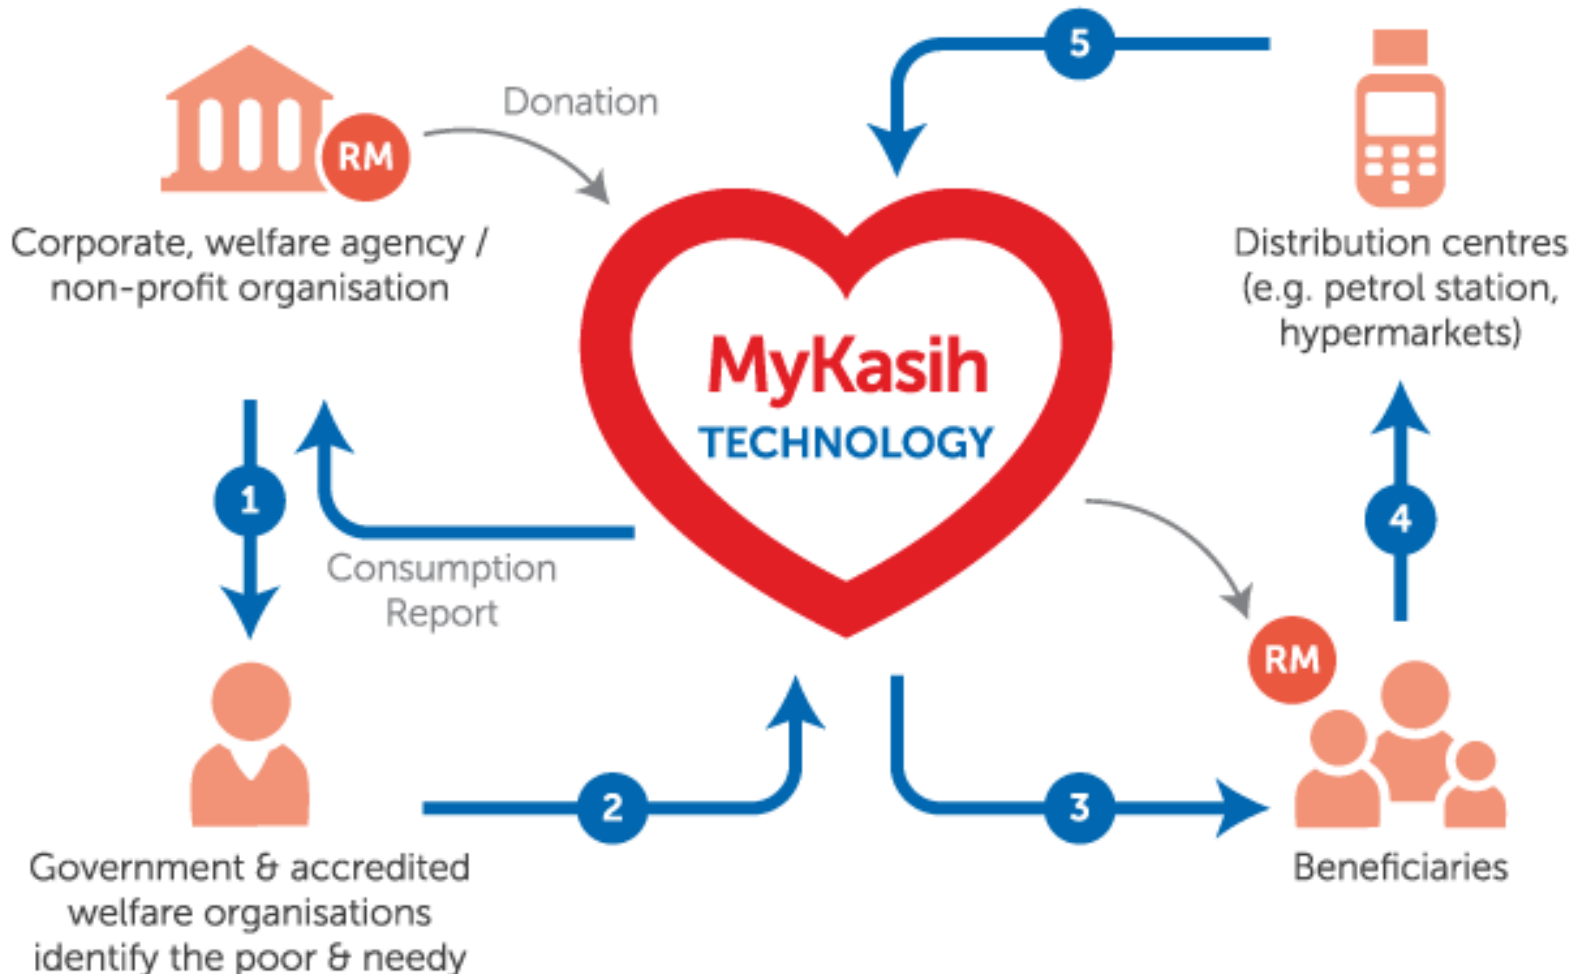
RM
Donation
5
Corporate, welfare agency / non-profit organisation

Distribution centres (e.g. petrol station, hypermarkets)

MyKasih
TECHNOLOGY

1
Consumption Report
4
RM

2
3

Government & accredited welfare organisations identify the poor & needy

Beneficiaries